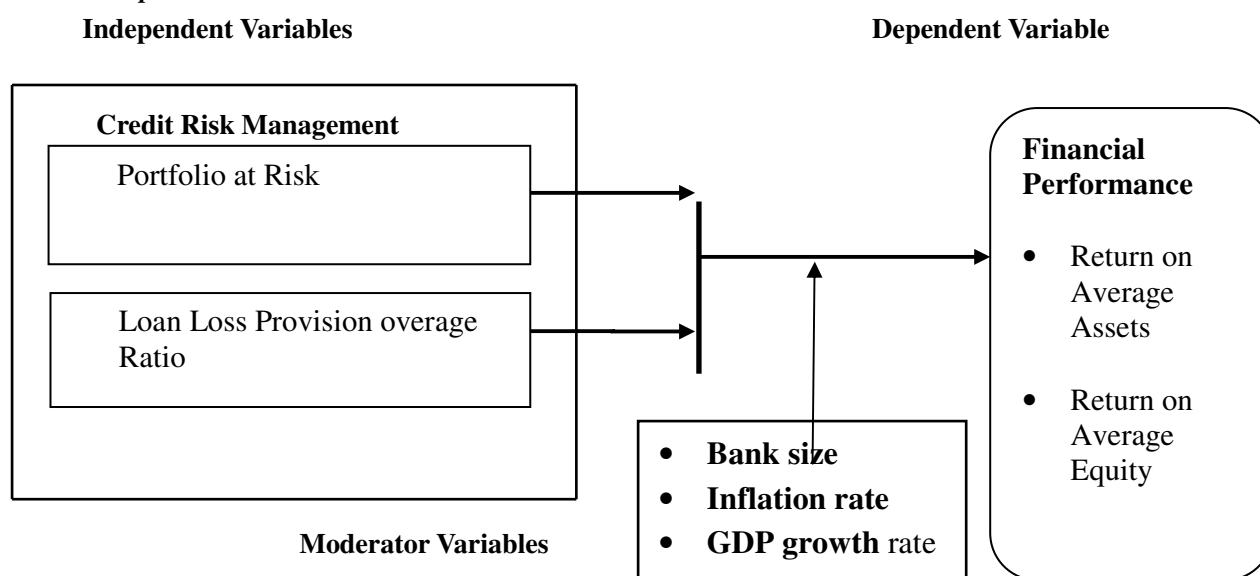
Independent Variables

Dependent Variable

Credit Risk Management

Portfolio at Risk

Loan Loss Provision overage Ratio

Financial Performance

- Return on Average Assets
- Return on Average Equity

- Bank size
- Inflation rate
- GDP growth rate

Moderator Variables